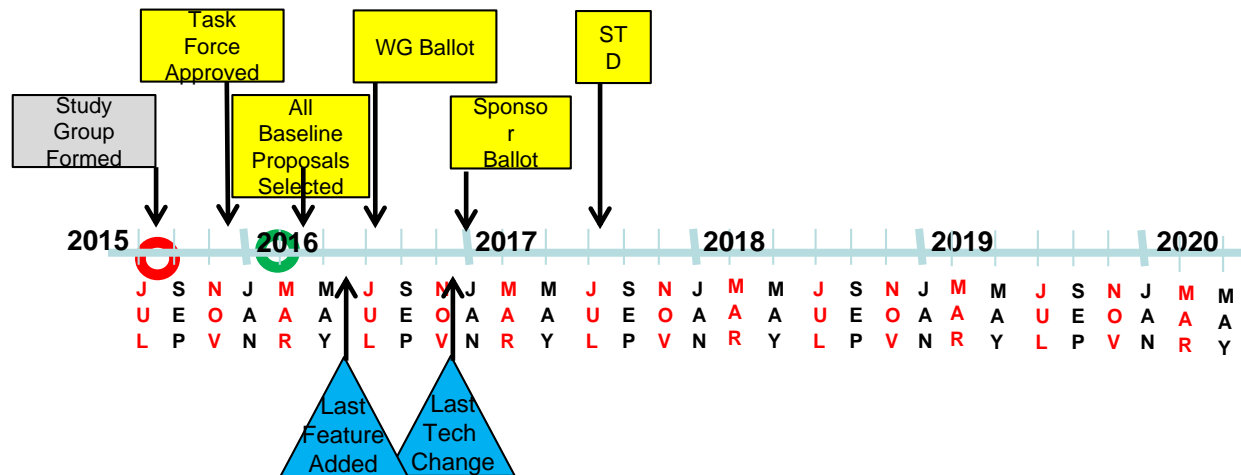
Task Force Approved

WG Ballot

ST D

Study Group Formed

All Baseline Proposals Selected

Sponso r Ballot

2015

2016

2017

2018

2019

2020

JUL SEP NOV JAN MAR MAY JUL SEP NOV JAN MAR MAY JUL SEP NOV JAN MAR MAY JUL SEP NOV JAN MAR MAY JUL SEP NOV JAN MAR MAY

Last Feature Added

Last Tech Change